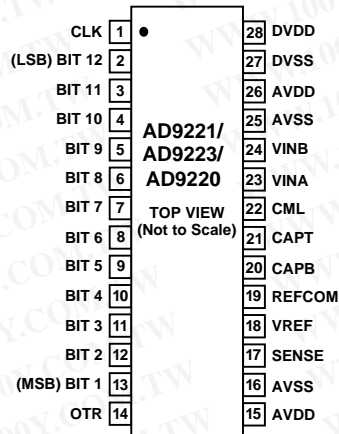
CLK 1
(LSB) BIT 12 2
BIT 11 3
BIT 10 4
BIT 9 5
BIT 8 6
BIT 7 7
BIT 6 8
BIT 5 9
BIT 4 10
BIT 3 11
BIT 2 12
(MSB) BIT 1 13
OTR 14

AD9221/
AD9223/
AD9220

TOP VIEW
(Not to Scale)

28 DVDD
27 DVSS
26 AVDD
25 AVSS
24 VINB
23 VINA
22 CML
21 CAPT
20 CAPB
19 REFCOM
18 VREF
17 SENSE
16 AVSS
15 AVDD